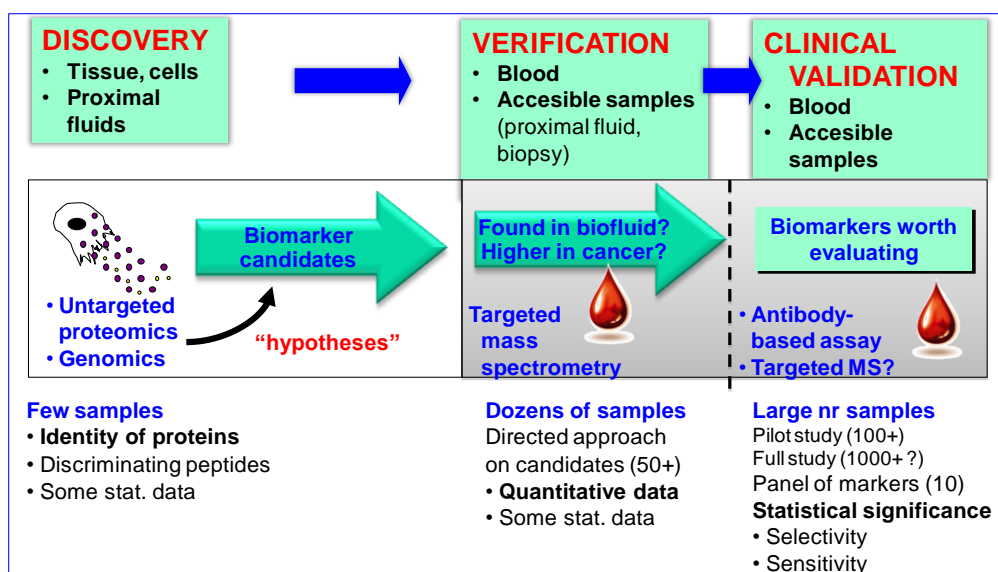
DISCOVERY
• Tissue, cells
• Proximal fluids

VERIFICATION
• Blood
• Accesible samples (proximal fluid, biopsy)

CLINICAL VALIDATION
• Blood
• Accesible samples

Biomarker candidates

• Untargeted proteomics
• Genomics

"hypotheses"

Found in biofluid? Higher in cancer?

Targeted mass spectrometry

Biomarkers worth evaluating

• Antibody-based assay
• Targeted MS?

Few samples
• Identity of proteins
• Discriminating peptides
• Some stat. data

Dozens of samples
Directed approach on candidates (50+)
• Quantitative data
• Some stat. data

Large nr samples
Pilot study (100+)
Full study (1000+ ?)
Panel of markers (10)
Statistical significance
• Selectivity
• Sensitivity